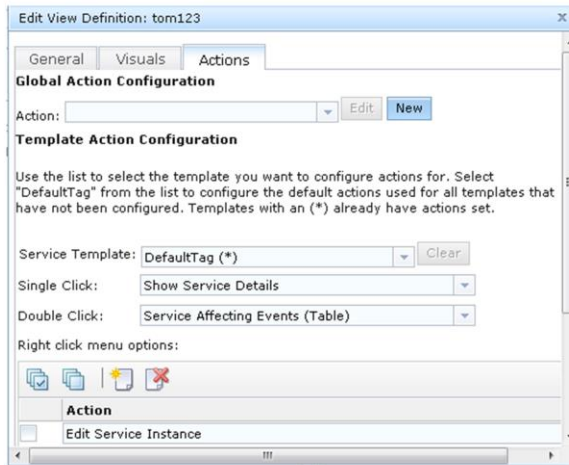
Edit View Definition: tom123

General Visuals Actions

Global Action Configuration

Action: Edit New

Template Action Configuration

Use the list to select the template you want to configure actions for. Select "DefaultTag" from the list to configure the default actions used for all templates that have not been configured. Templates with an (*) already have actions set.

Service Template: DefaultTag (*) Clear

Single Click: Show Service Details

Double Click: Service Affecting Events (Table)

Right click menu options:

| | Action |
|---|---|
| | Edit Service Instance |